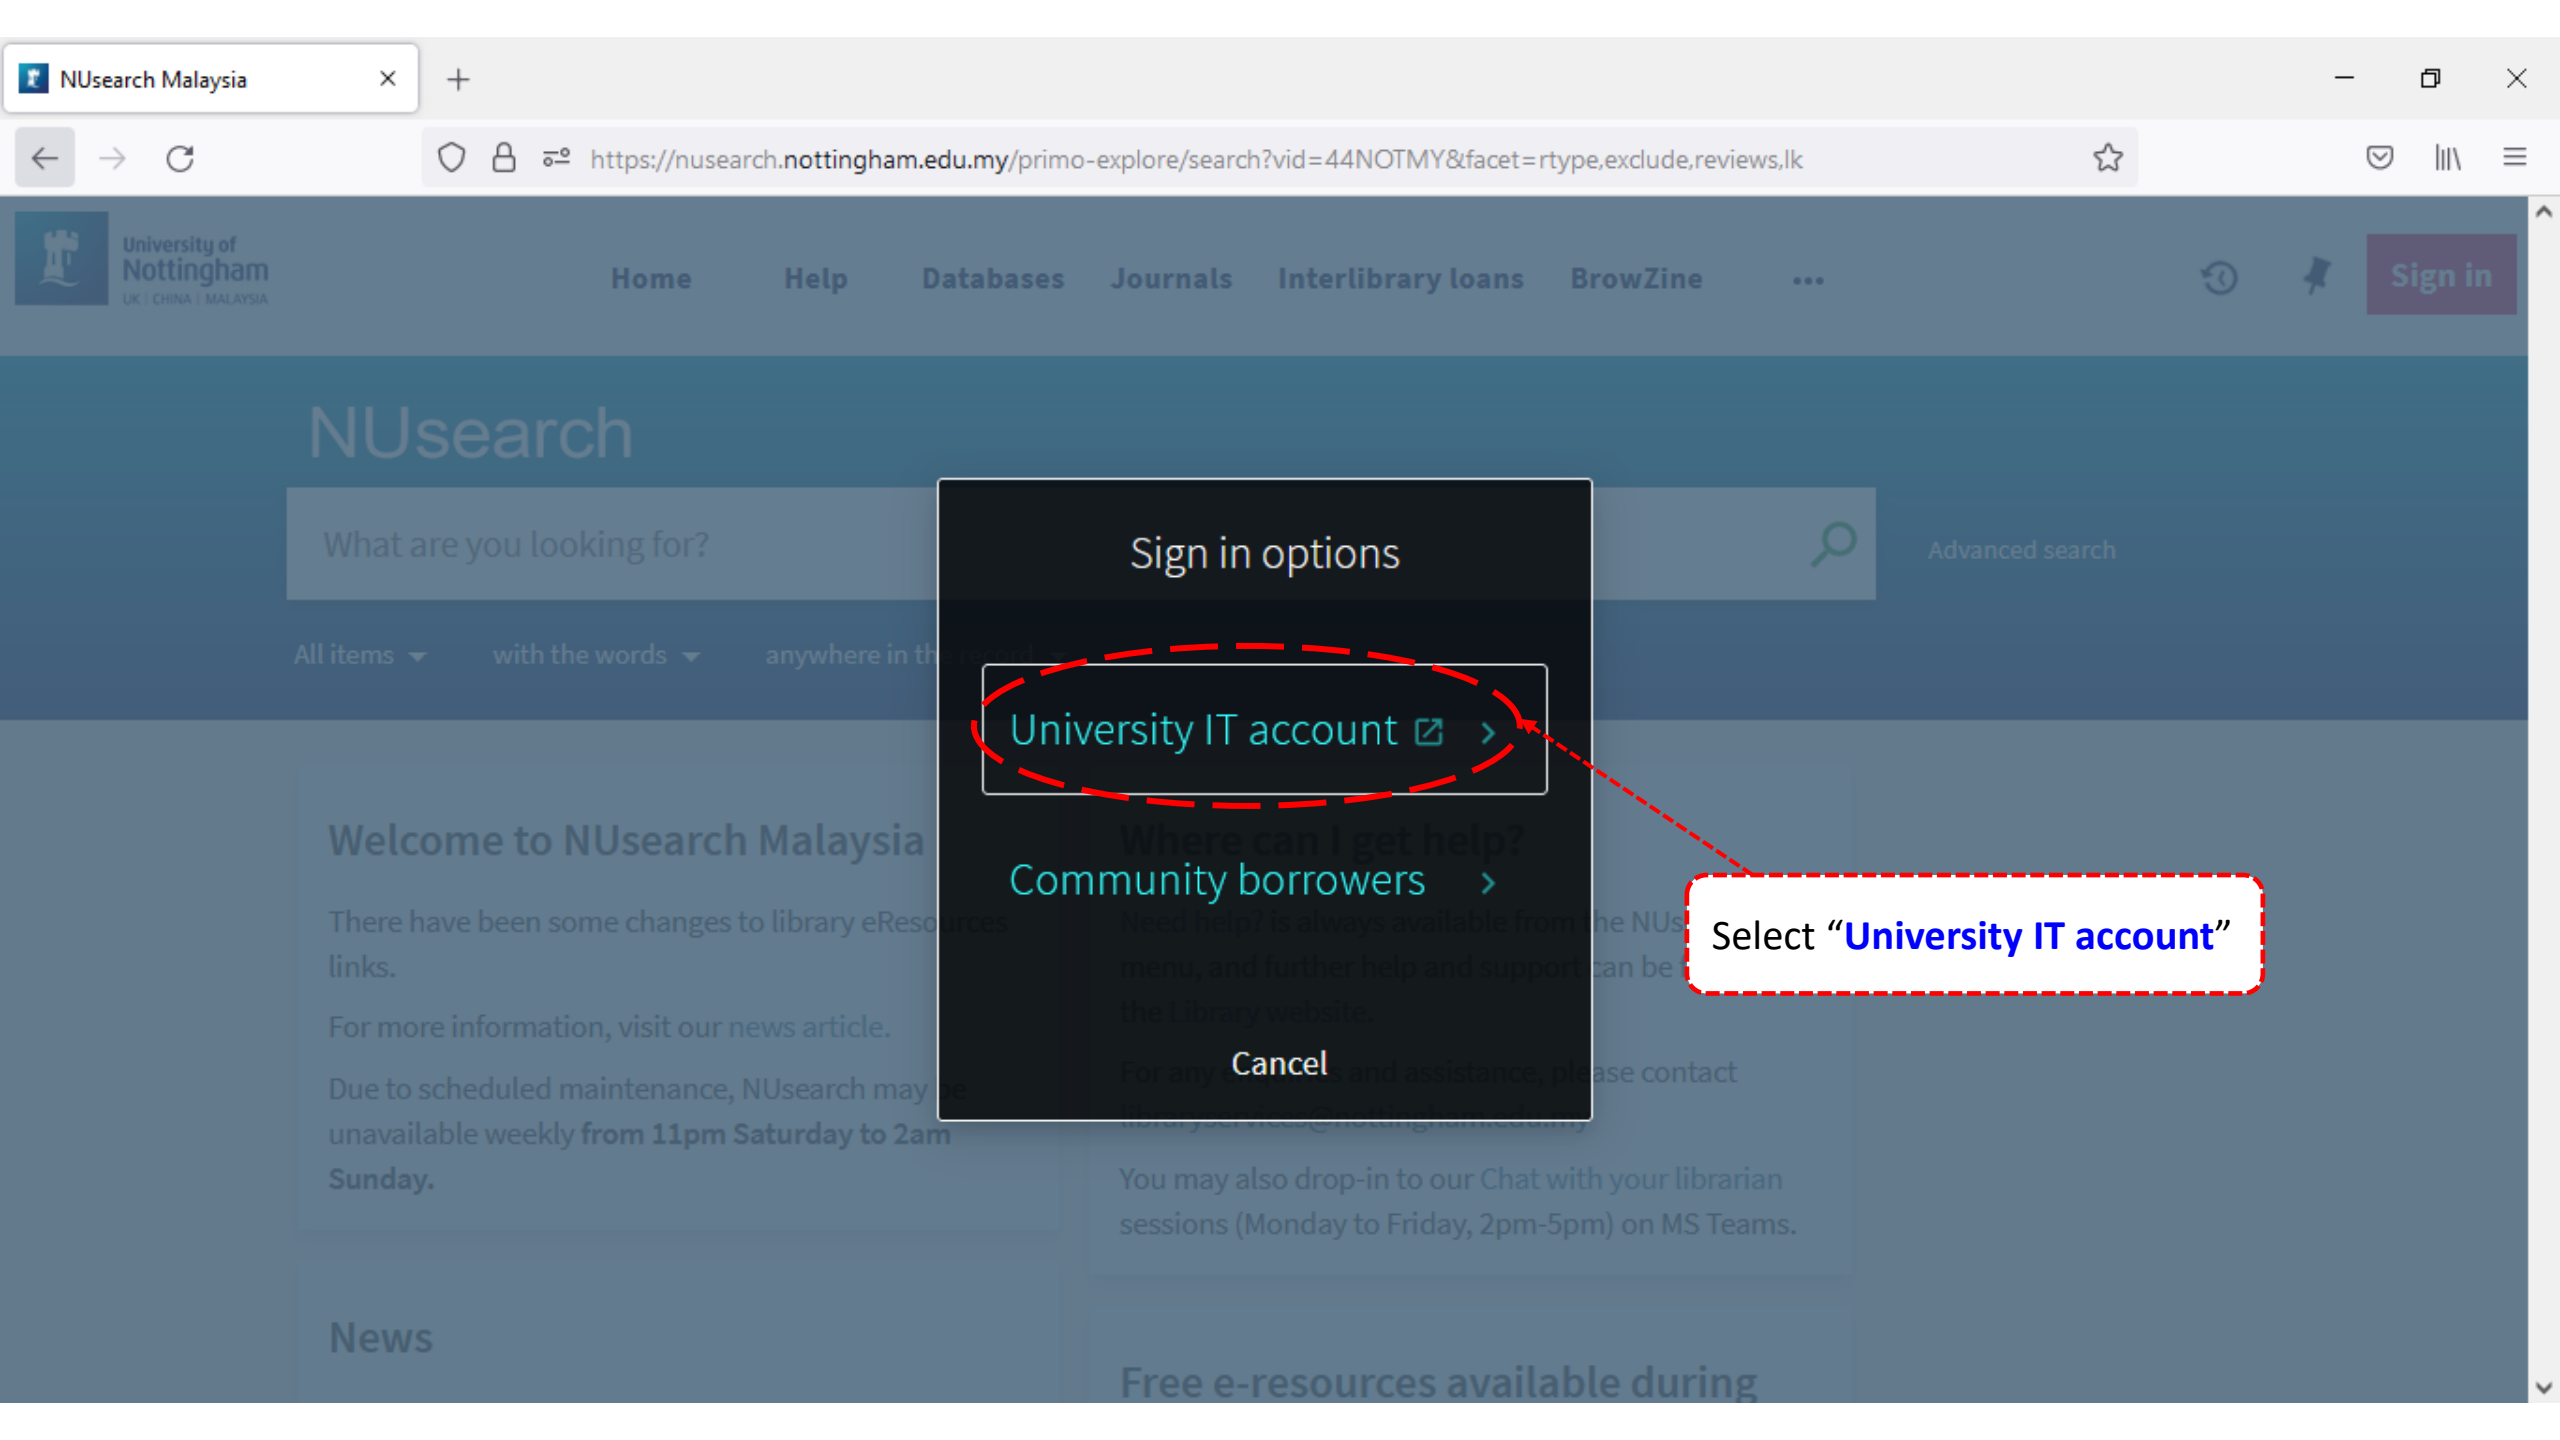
NUsearch Malaysia

https://nusearch.nottingham.edu.my/primo-explore/search?vid=44NOTMY&facet=rtype,exclude,reviews,lk

University of Nottingham
UK | CHINA | MALAYSIA

Home Help Databases Journals Interlibrary loans BrowZine ••• Sign in

NUsearch

What are you looking for?

Advanced search

All items with the words anywhere in th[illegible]

Sign in options

University IT account >

Community borrowers >

Cancel

Select "University IT account"

Welcome to NUsearch Malaysia

There have been some changes to library eRes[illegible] links.

For more information, visit our news article.

Due to scheduled maintenance, NUsearch may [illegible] unavailable weekly from 11pm Saturday to 2am Sunday.

Where can I get help?

Need help? is always available from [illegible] the NUs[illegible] menu, and further help and support can be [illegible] the Library website.

For any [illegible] and assistance, ple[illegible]ase contact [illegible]

You may also drop-in to our Chat with your librarian sessions (Monday to Friday, 2pm-5pm) on MS Teams.

News

Free e-resources available during